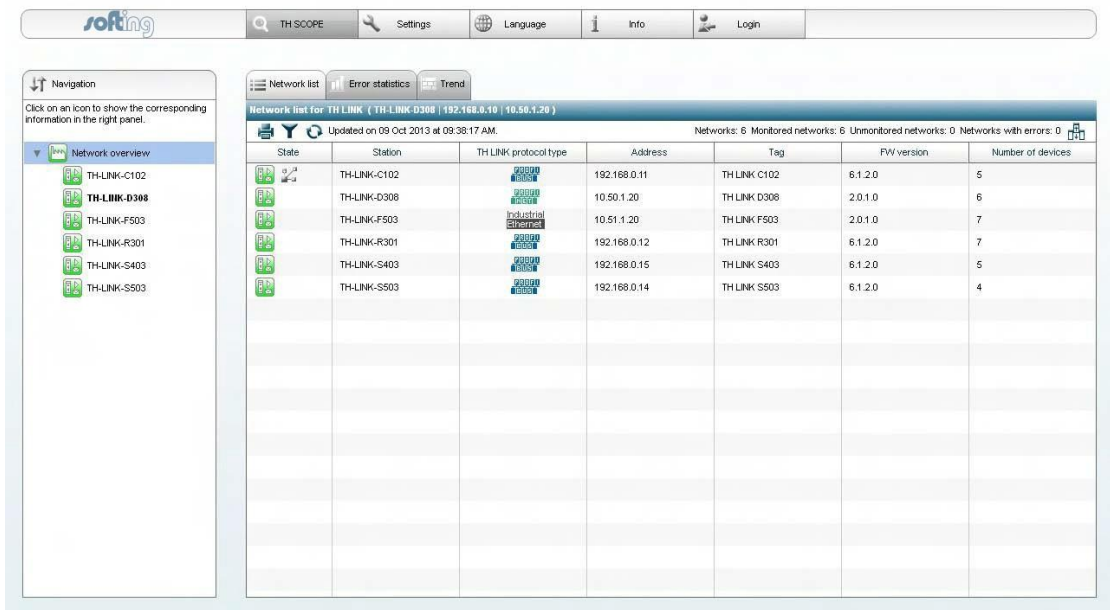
softing

TH SCOPE | Settings | Language | Info | Login

Navigation

Click on an icon to show the corresponding information in the right panel.

Network overview
TH-LINK-C102
TH-LINK-D308
TH-LINK-F503
TH-LINK-R301
TH-LINK-S403
TH-LINK-S503

Network list | Error statistics | Trend

Network list for TH LINK ( TH-LINK-D308 | 192.168.0.10 | 10.50.1.20 )

Updated on 09 Oct 2013 at 09:38:17 AM.

Networks: 6 Monitored networks: 6 Unmonitored networks: 0 Networks with errors: 0

| State | Station | TH LINK protocol type | Address | Tag | FW version | Number of devices |
|---|---|---|---|---|---|---|
| | TH-LINK-C102 | PROFIBUS | 192.168.0.11 | TH LINK C102 | 6.1.2.0 | 5 |
| | TH-LINK-D308 | PROFINET | 10.50.1.20 | TH LINK D308 | 2.0.1.0 | 6 |
| | TH-LINK-F503 | Industrial Ethernet | 10.51.1.20 | TH LINK F503 | 2.0.1.0 | 7 |
| | TH-LINK-R301 | PROFIBUS | 192.168.0.12 | TH LINK R301 | 6.1.2.0 | 7 |
| | TH-LINK-S403 | PROFIBUS | 192.168.0.15 | TH LINK S403 | 6.1.2.0 | 5 |
| | TH-LINK-S503 | PROFIBUS | 192.168.0.14 | TH LINK S503 | 6.1.2.0 | 4 |